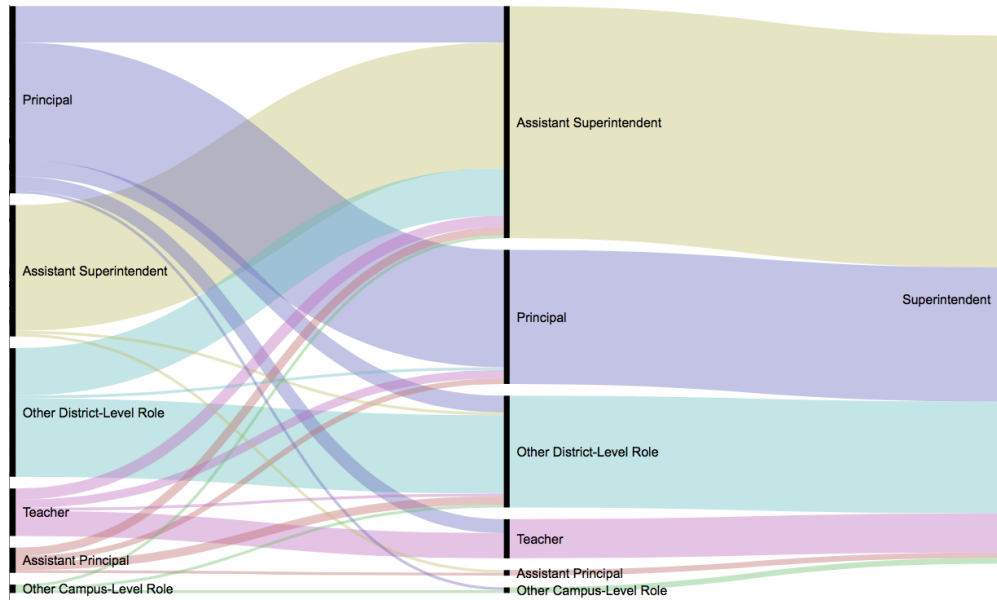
Principal

Assistant Superintendent

Other District-Level Role

Teacher

Assistant Principal

Other Campus-Level Role

Assistant Superintendent

Principal

Other District-Level Role

Teacher

Assistant Principal

Other Campus-Level Role

Superintendent